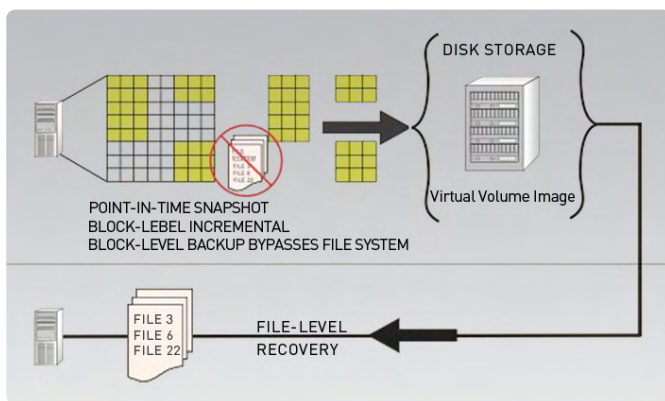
DISK STORAGE

FILE SYSTEM
FILE 3
FILE 6
FILE 22

Virtual Volume Image

POINT-IN-TIME SNAPSHOT
BLOCK-LEBEL INCREMENTAL
BLOCK-LEVEL BACKUP BYPASSES FILE SYSTEM

FILE 3
FILE 6
FILE 22

FILE-LEVEL
RECOVERY